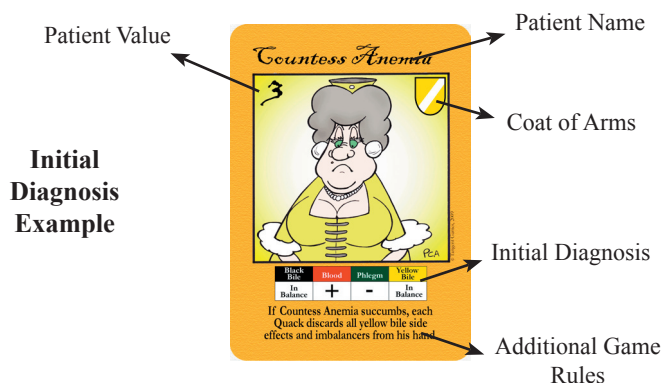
Patient Value

Patient Name

Countess Anemia

3

Coat of Arms

Initial Diagnosis Example

PCA

Initial Diagnosis

| Black Bile | Blood | Phlegm | Yellow Bile |
|---|---|---|---|
| In Balance | + | - | In Balance |

If Countess Anemia succumbs, each Quack discards all yellow bile side effects and imbalancers from his hand.

Additional Game Rules